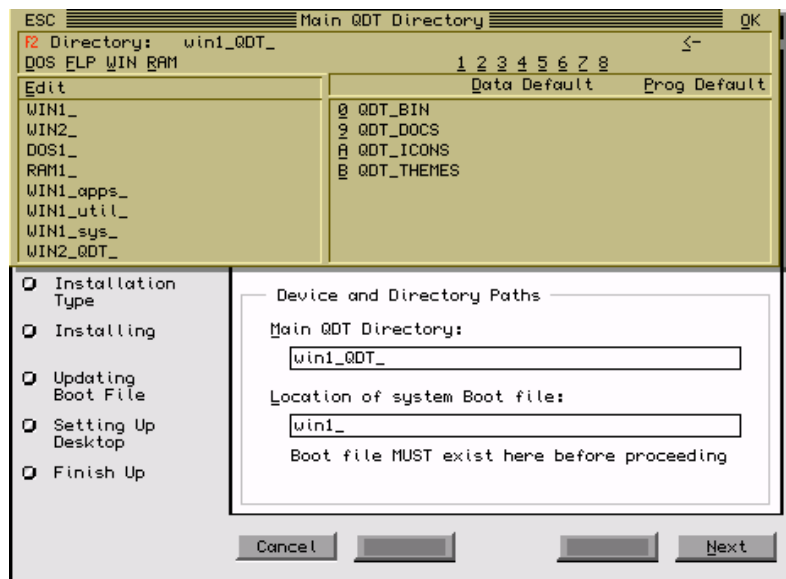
ESC Main QDT Directory OK

F2 Directory: win1_QDT_ <-

DOS FLP WIN RAM 1 2 3 4 5 6 7 8

Edit

WIN1_
WIN2_
DOS1_
RAM1_
WIN1_apps_
WIN1_util_
WIN1_sys_
WIN2_QDT_

Data Default Prog Default

0 QDT_BIN
9 QDT_DOCS
A QDT_ICONS
B QDT_THEMES

Installation Type

Installing

Updating Boot File

Setting Up Desktop

Finish Up

Device and Directory Paths

Main QDT Directory:

win1_QDT_

Location of system Boot file:

win1_

Boot file MUST exist here before proceeding

Cancel

Next